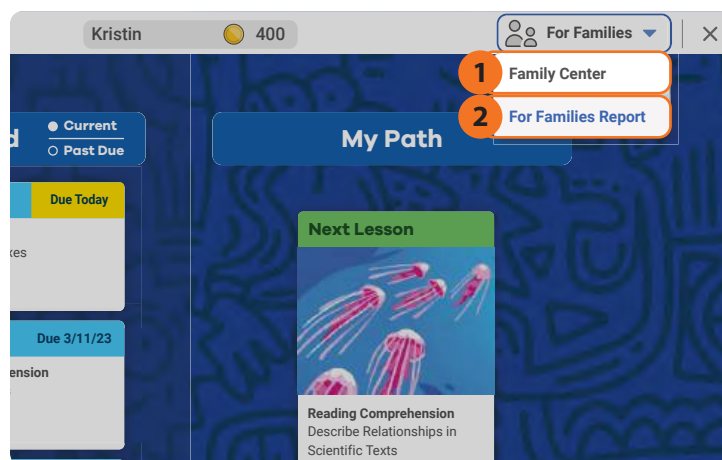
Kristin 400

For Families

1 Family Center

2 For Families Report

d

Current

Past Due

My Path

Due Today

xes

Due 3/11/23

ension

Next Lesson

Reading Comprehension

Describe Relationships in Scientific Texts